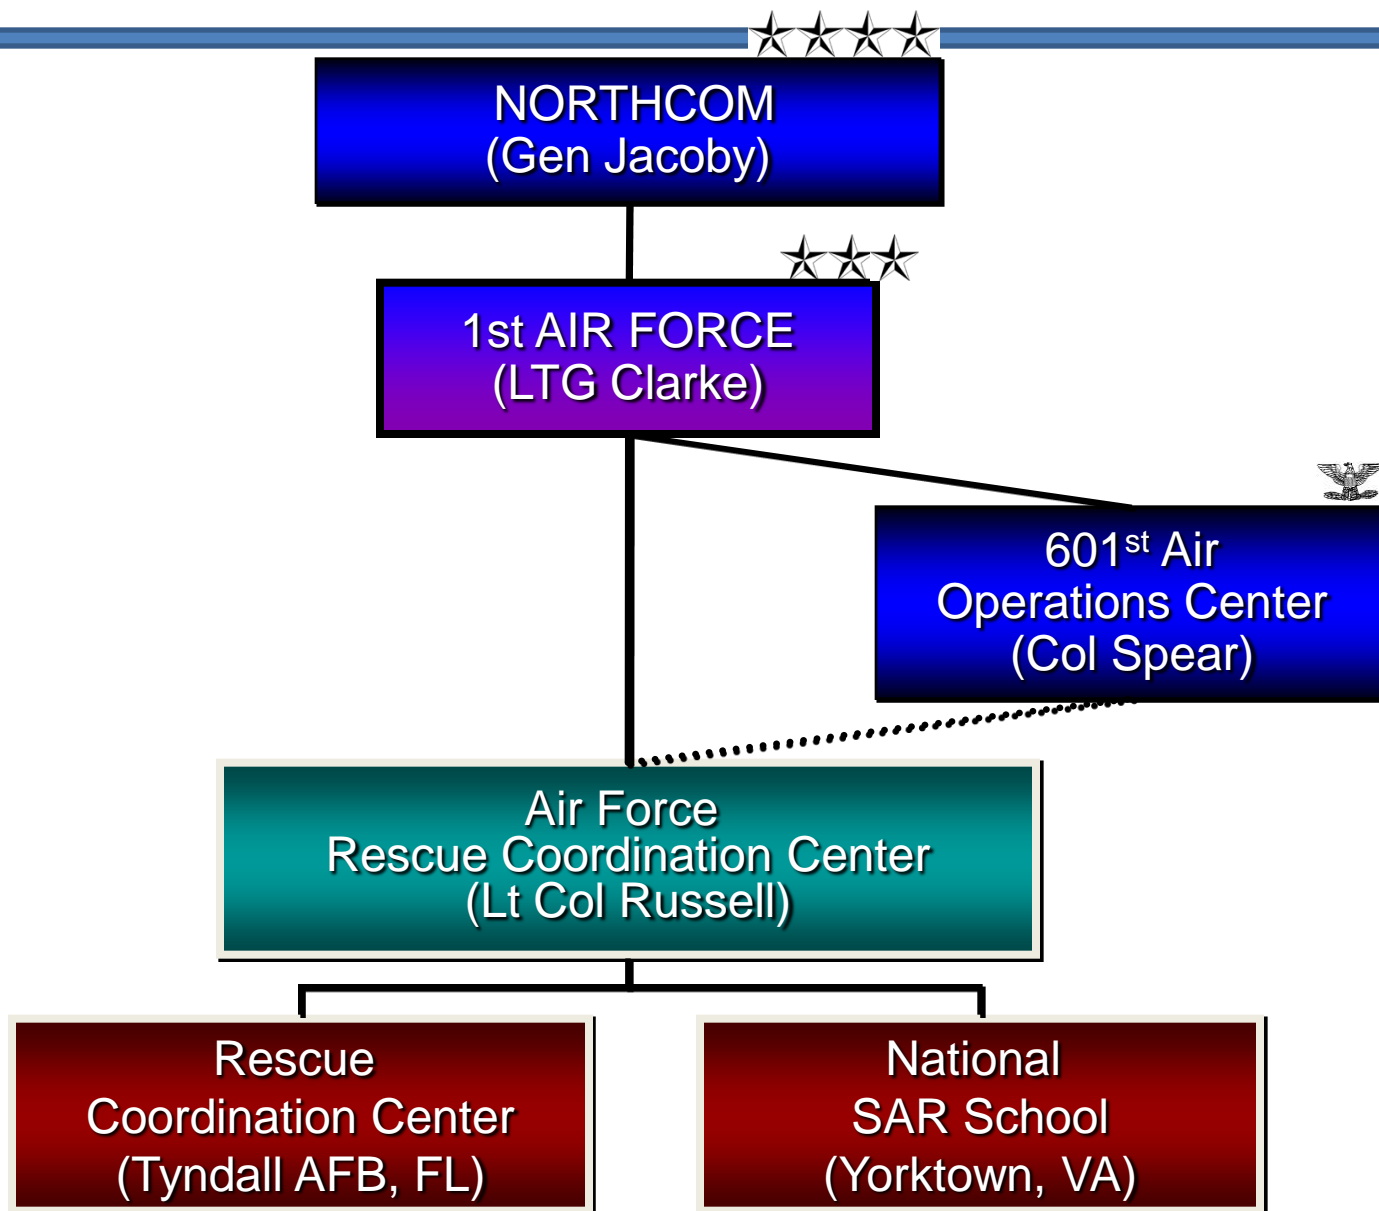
NORTHCOM
(Gen Jacoby)

1st AIR FORCE
(LTG Clarke)

601$^{st}$ Air
Operations Center
(Col Spear)

Air Force
Rescue Coordination Center
(Lt Col Russell)

Rescue
Coordination Center
(Tyndall AFB, FL)

National
SAR School
(Yorktown, VA)